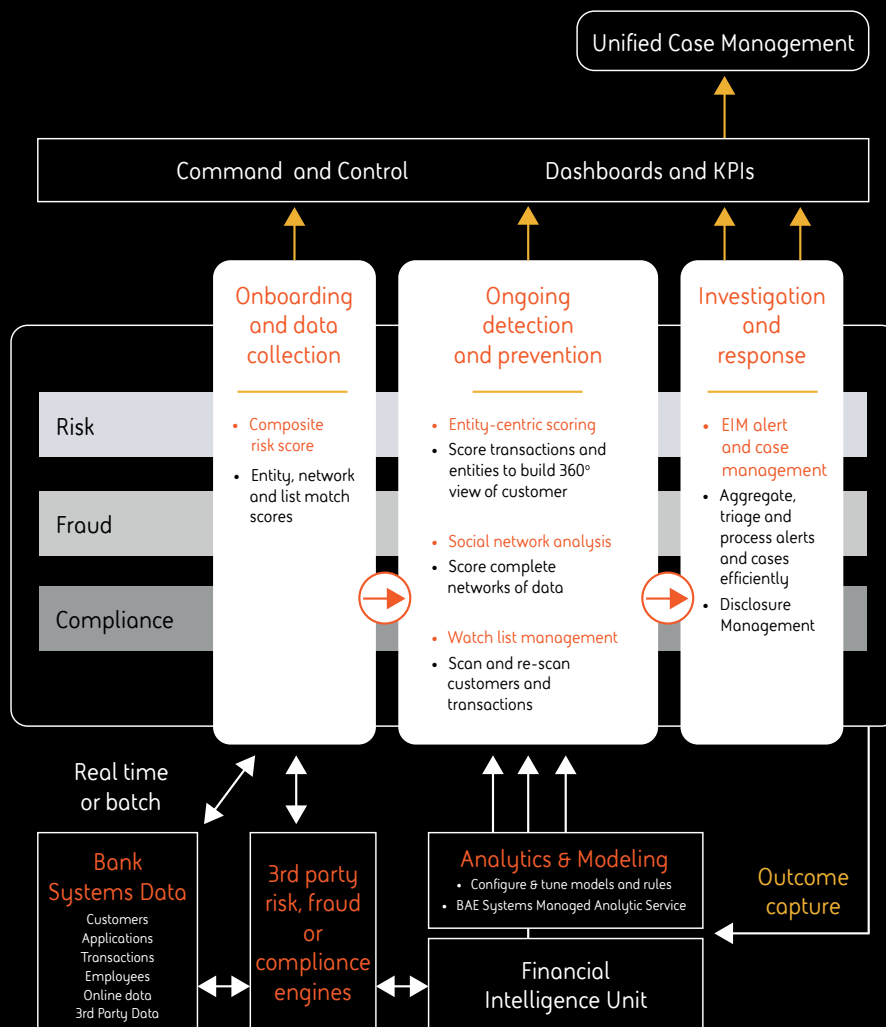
Unified Case Management

Command and Control

Dashboards and KPIs

Onboarding and data collection

• Composite risk score
• Entity, network and list match scores

Ongoing detection and prevention

• Entity-centric scoring
• Score transactions and entities to build 360° view of customer

• Social network analysis
• Score complete networks of data

• Watch list management
• Scan and re-scan customers and transactions

Investigation and response

• EIM alert and case management
• Aggregate, triage and process alerts and cases efficiently
• Disclosure Management

Risk

Fraud

Compliance

Real time or batch

Bank Systems Data
Customers
Applications
Transactions
Employees
Online data
3rd Party Data

3rd party risk, fraud or compliance engines

Analytics & Modeling
• Configure & tune models and rules
• BAE Systems Managed Analytic Service

Financial Intelligence Unit

Outcome capture